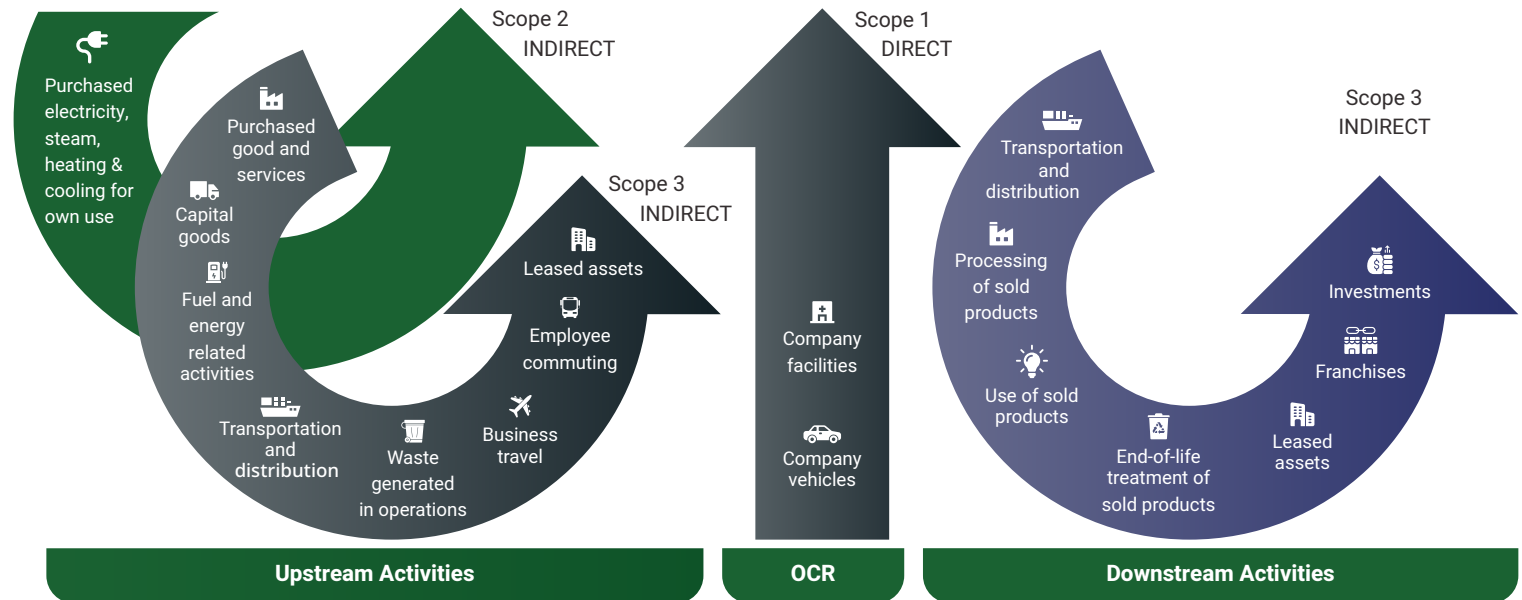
Scope 2
INDIRECT

Purchased electricity, steam, heating & cooling for own use

Purchased good and services

Capital goods

Fuel and energy related activities

Transportation and distribution

Waste generated in operations

Business travel

Employee commuting

Leased assets

Scope 3
INDIRECT

Scope 1
DIRECT

Company facilities

Company vehicles

Scope 3
INDIRECT

Transportation and distribution

Processing of sold products

Use of sold products

End-of-life treatment of sold products

Leased assets

Franchises

Investments

Upstream Activities

OCR

Downstream Activities